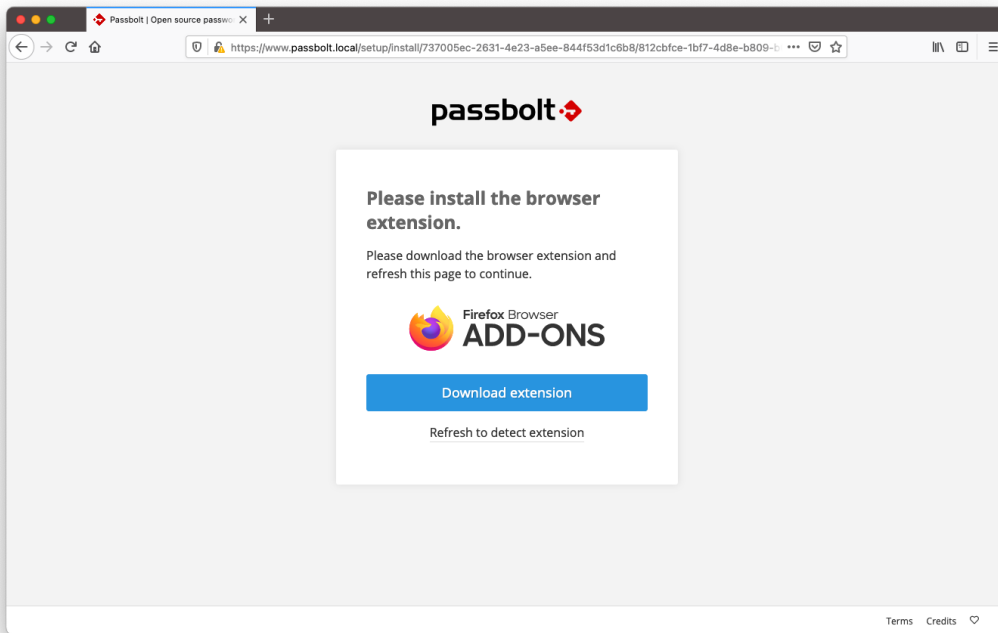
Passbolt | Open source passwo

https://www.passbolt.local/setup/install/737005ec-2631-4e23-a5ee-844f53d1c6b8/812cbfce-1bf7-4d8e-b809-b

passbolt

Please install the browser extension.

Please download the browser extension and refresh this page to continue.

Firefox Browser
ADD-ONS

Download extension

Refresh to detect extension

Terms Credits